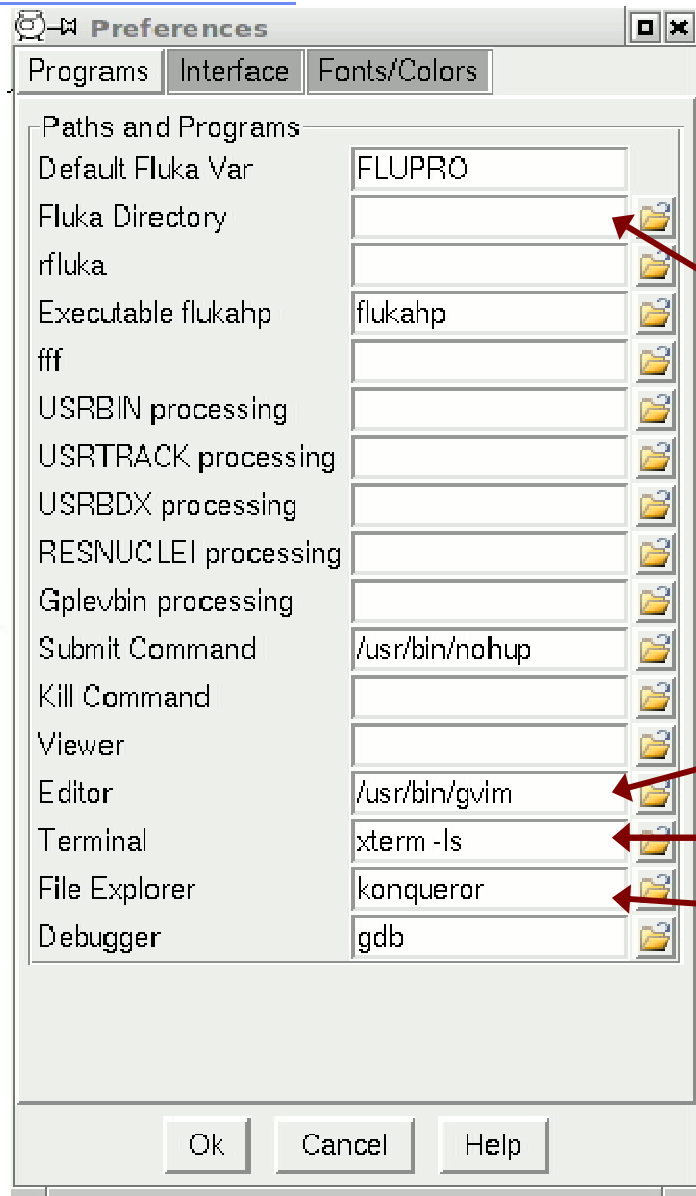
Preferences

Programs | Interface | Fonts/Colors

Paths and Programs

| | |
|---|---|
| Default Fluka Var | FLUPRO |
| Fluka Directory | |
| rfluka | |
| Executable flukahp | flukahp |
| fff | |
| USRBIN processing | |
| USRTRACK processing | |
| USRBDX processing | |
| RESNUCLEI processing | |
| Gplevbin processing | |
| Submit Command | /usr/bin/nohup |
| Kill Command | |
| Viewer | |
| Editor | /usr/bin/gvim |
| Terminal | xterm -ls |
| File Explorer | konqueror |
| Debugger | gdb |

Ok Cancel Help